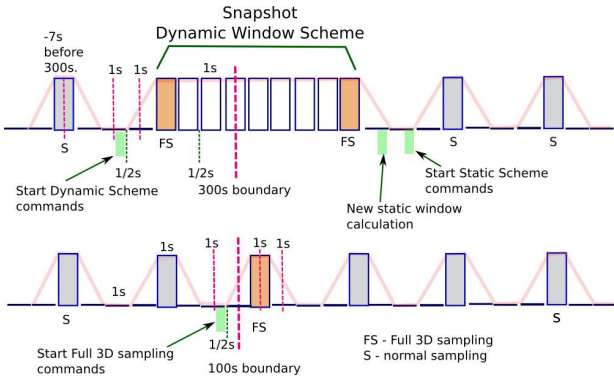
Snapshot
Dynamic Window Scheme

-7s before 300s.

1s 1s

1s

S

FS

1/2s

FS

S

S

Start Dynamic Scheme commands

300s boundary

New static window calculation

Start Static Scheme commands

1s

1s

1s

1s

1s

S

FS

S

1/2s

Start Full 3D sampling commands

100s boundary

FS - Full 3D sampling
S - normal sampling